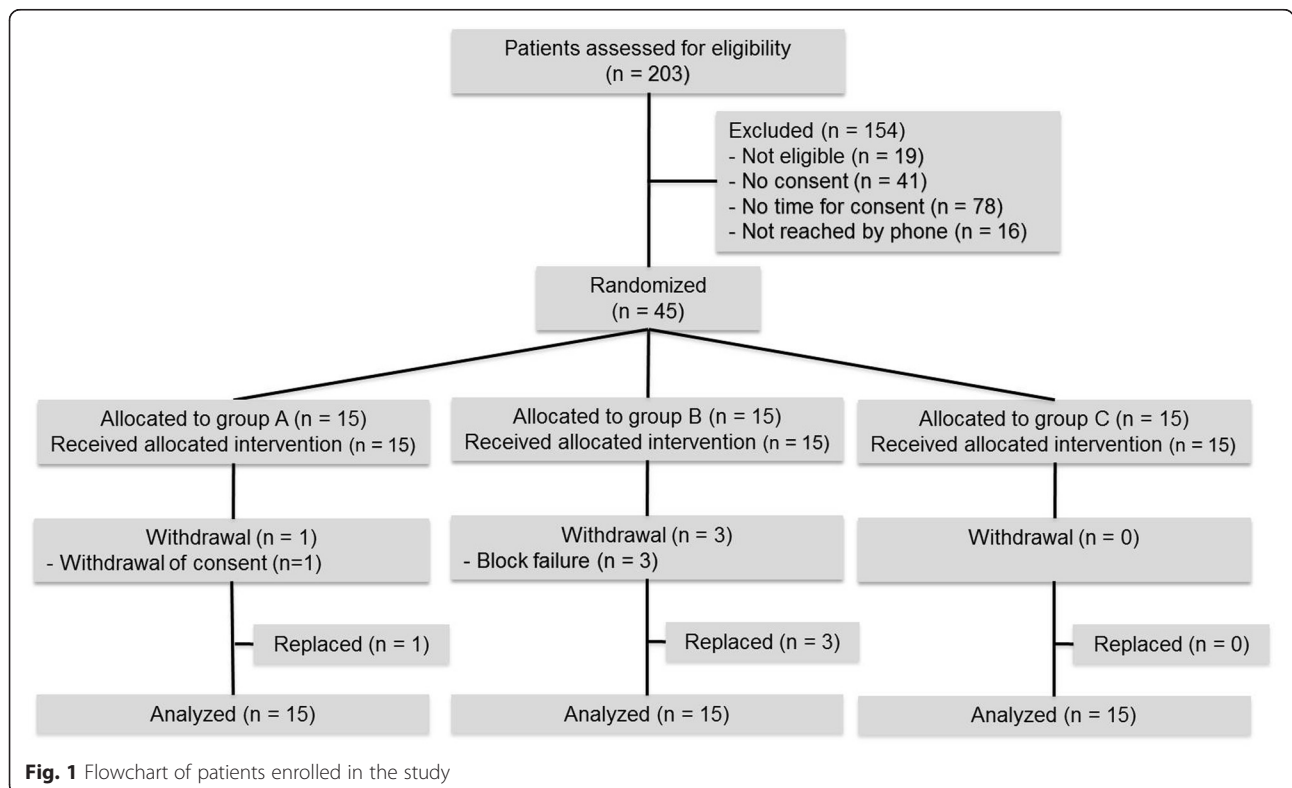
Patients assessed for eligibility
(n = 203)

Excluded (n = 154)
- Not eligible (n = 19)
- No consent (n = 41)
- No time for consent (n = 78)
- Not reached by phone (n = 16)

Randomized
(n = 45)

Allocated to group A (n = 15)
Received allocated intervention (n = 15)

Allocated to group B (n = 15)
Received allocated intervention (n = 15)

Allocated to group C (n = 15)
Received allocated intervention (n = 15)

Withdrawal (n = 1)
- Withdrawal of consent (n=1)

Withdrawal (n = 3)
- Block failure (n = 3)

Withdrawal (n = 0)

Replaced (n = 1)

Replaced (n = 3)

Replaced (n = 0)

Analyzed (n = 15)

Analyzed (n = 15)

Analyzed (n = 15)

**Fig. 1** Flowchart of patients enrolled in the study